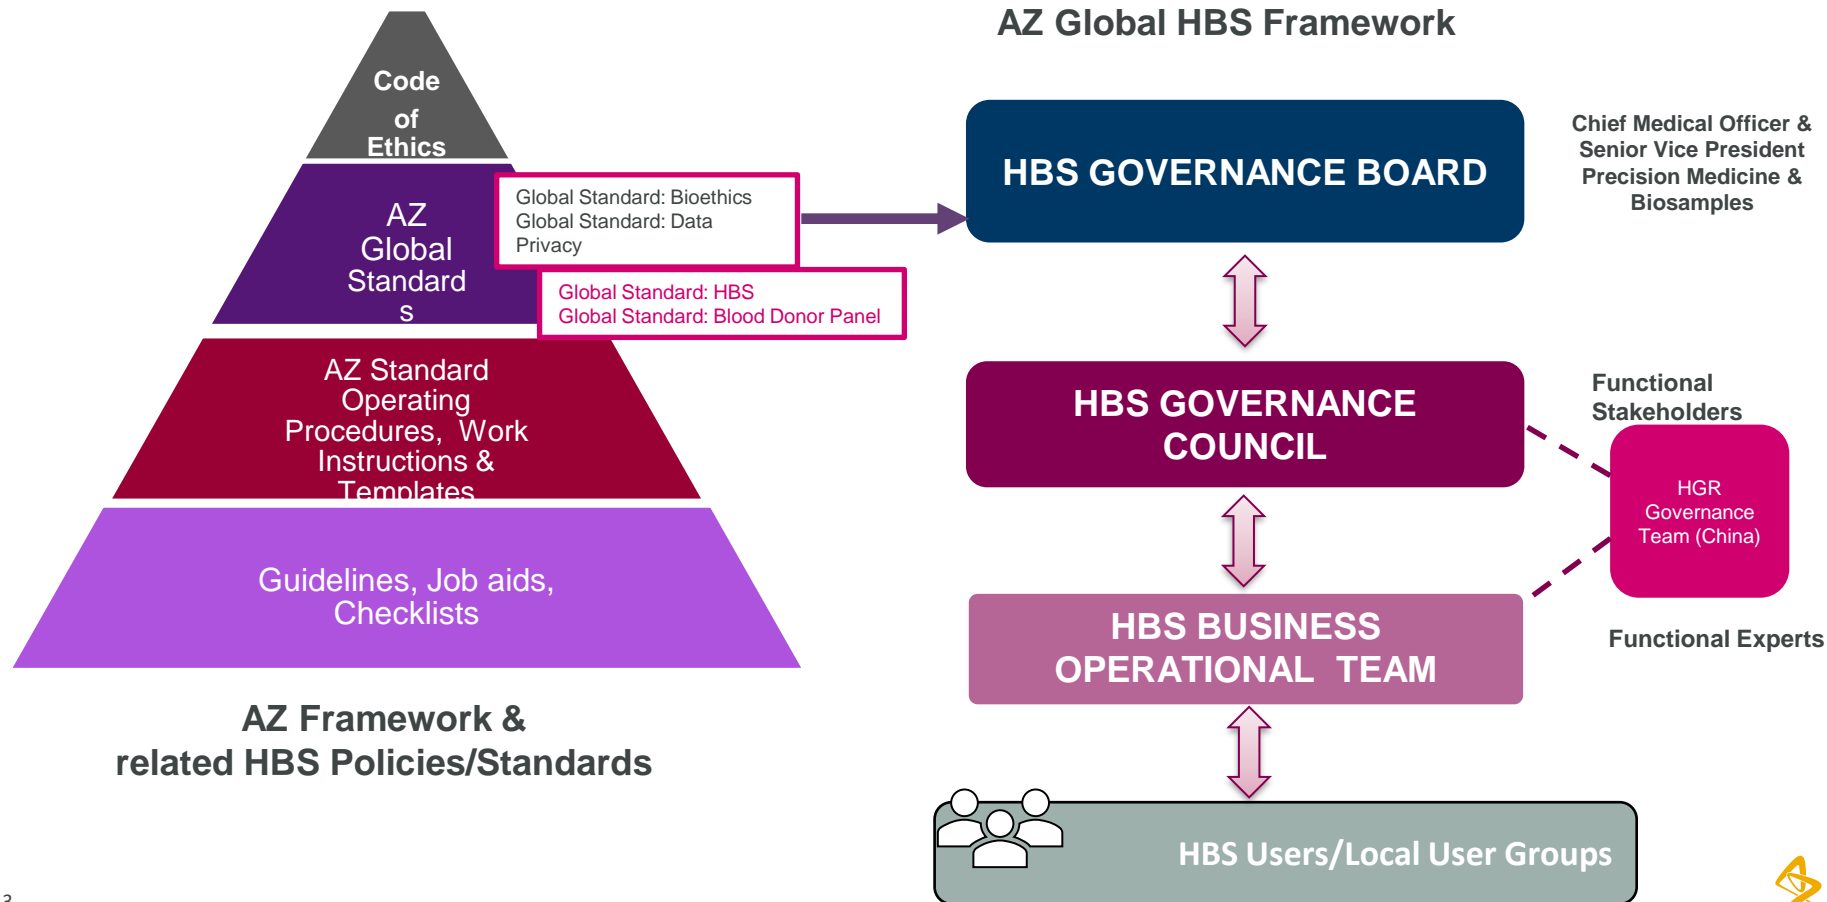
Code of Ethics

AZ Global Standards

Global Standard: Bioethics
Global Standard: Data Privacy

Global Standard: HBS
Global Standard: Blood Donor Panel

AZ Standard Operating Procedures, Work Instructions & Templates

Guidelines, Job aids, Checklists

AZ Framework &
related HBS Policies/Standards

AZ Global HBS Framework

HBS GOVERNANCE BOARD

Chief Medical Officer & Senior Vice President Precision Medicine & Biosamples

HBS GOVERNANCE COUNCIL

Functional Stakeholders

HGR Governance Team (China)

HBS BUSINESS OPERATIONAL TEAM

Functional Experts

HBS Users/Local User Groups

3